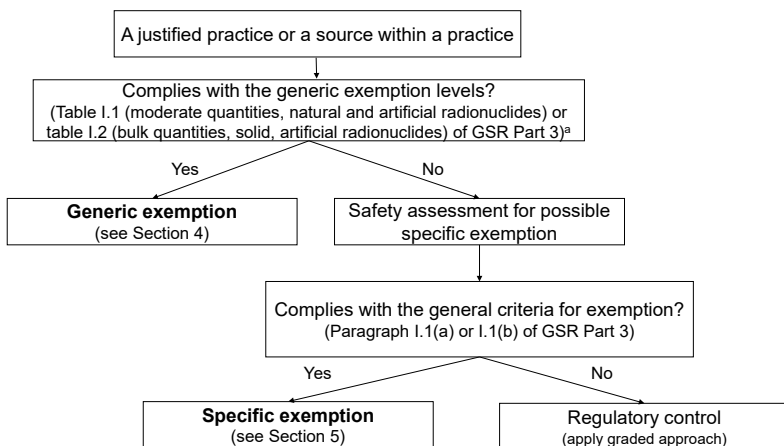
A justified practice or a source within a practice

Complies with the generic exemption levels?
(Table I.1 (moderate quantities, natural and artificial radionuclides) or table I.2 (bulk quantities, solid, artificial radionuclides) of GSR Part 3)$^{a}$

Yes

No

**Generic exemption**
(see Section 4)

Safety assessment for possible specific exemption

Complies with the general criteria for exemption?
(Paragraph I.1(a) or I.1(b) of GSR Part 3)

Yes

No

**Specific exemption**
(see Section 5)

Regulatory control
(apply graded approach)